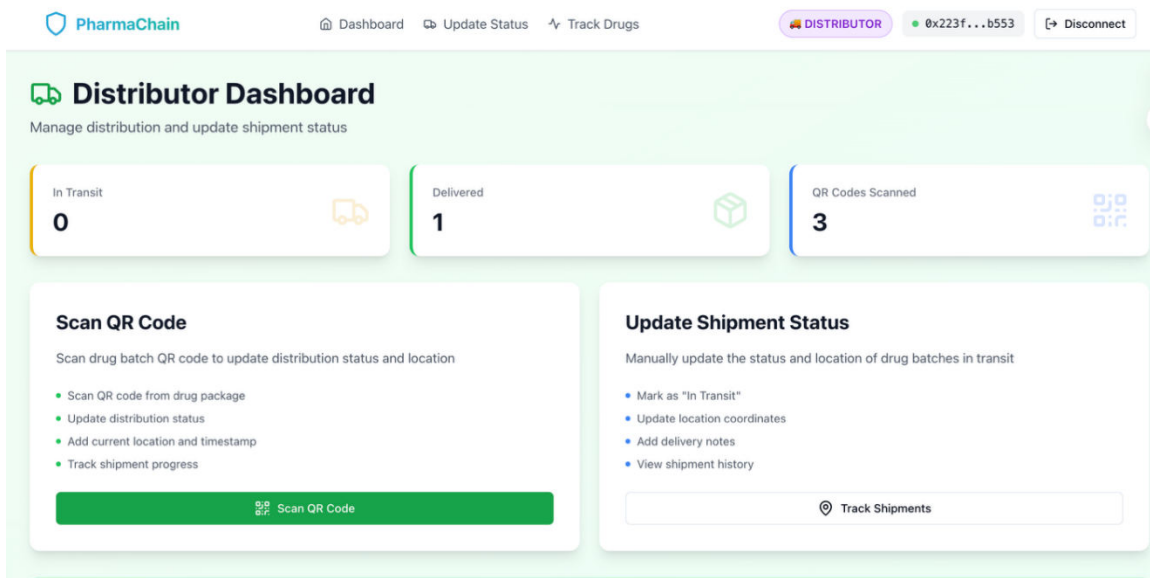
PharmaChain

Dashboard Update Status Track Drugs

DISTRIBUTOR 0x223f...b553 Disconnect

Distributor Dashboard

Manage distribution and update shipment status

In Transit
0

Delivered
1

QR Codes Scanned
3

Scan QR Code

Scan drug batch QR code to update distribution status and location

- Scan QR code from drug package
- Update distribution status
- Add current location and timestamp
- Track shipment progress

Scan QR Code

Update Shipment Status

Manually update the status and location of drug batches in transit

- Mark as "In Transit"
- Update location coordinates
- Add delivery notes
- View shipment history

Track Shipments